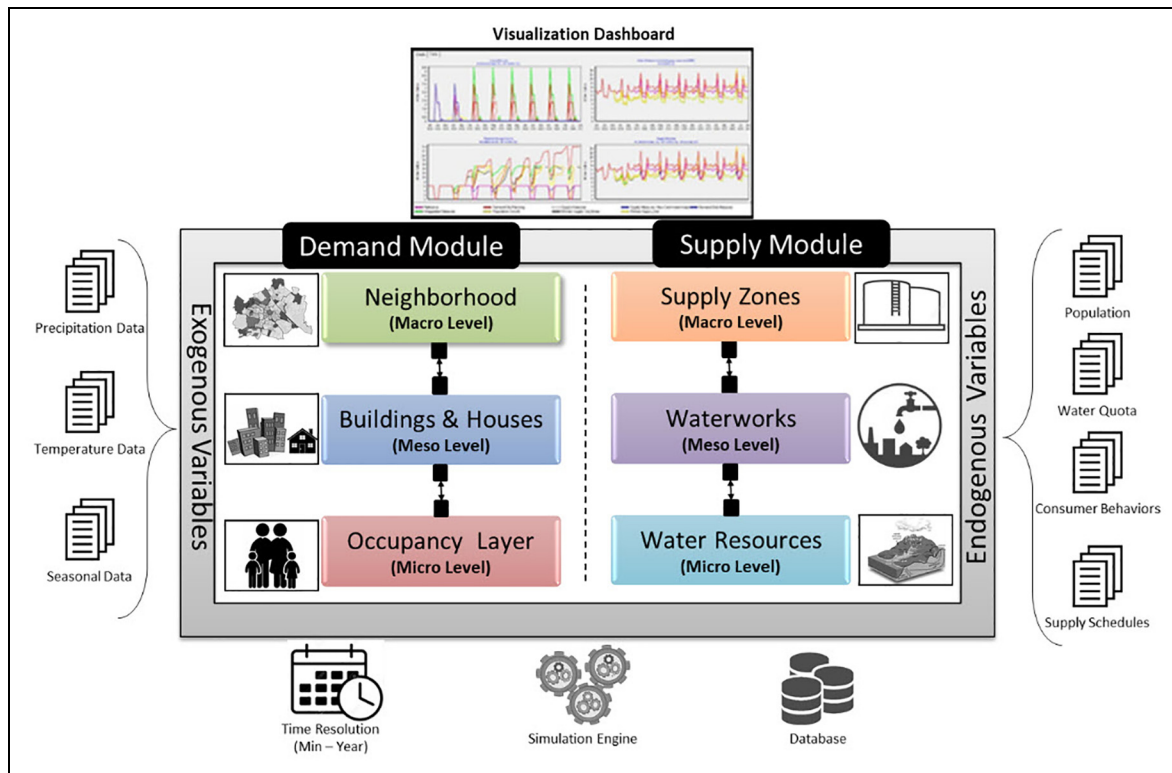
Visualization Dashboard

Precipitation Data

Temperature Data

Seasonal Data

Exogenous Variables

Demand Module

Neighborhood
(Macro Level)

Buildings & Houses
(Meso Level)

Occupancy Layer
(Micro Level)

Supply Module

Supply Zones
(Macro Level)

Waterworks
(Meso Level)

Water Resources
(Micro Level)

Endogenous Variables

Population

Water Quota

Consumer Behaviors

Supply Schedules

Time Resolution
(Min – Year)

Simulation Engine

Database